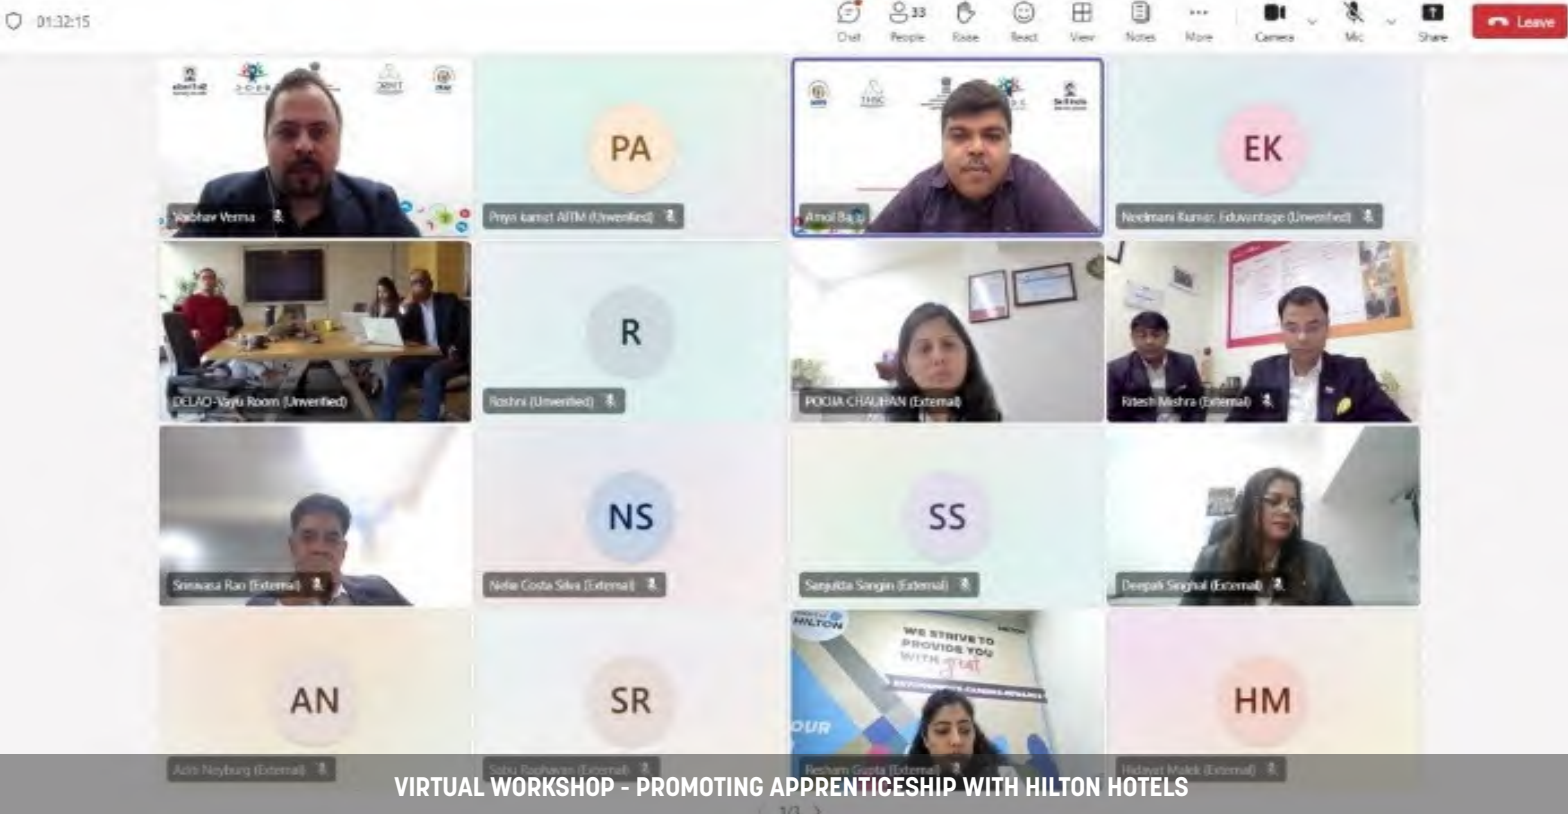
01:32:15

Chat People 33 Raise React View Notes More Camera Mic Share Leave

Vaibhav Verma

PA
Priya kamat AITM (Unverified)

Amol Bajaj

EK
Neelmani Kumar, Eduvantage (Unverified)

DELAO-Vayu Room (Unverified)

R
Roshni (Unverified)

POOJA CHAUHAN (External)

Ritesh Mishra (External)

Srinivasa Rao (External)

NS
Nelia Costa Silva (External)

SS
Sanjukta Sangin (External)

Deepali Singhal (External)

AN
Azin Neyburg (External)

SR
Sabu Raghavan (External)

WE STRIVE TO PROVIDE YOU WITH
HILTON
OUR
Resham Gupta (External)

HM
Hidayat Malek (External)

VIRTUAL WORKSHOP - PROMOTING APPRENTICESHIP WITH HILTON HOTELS

1/2